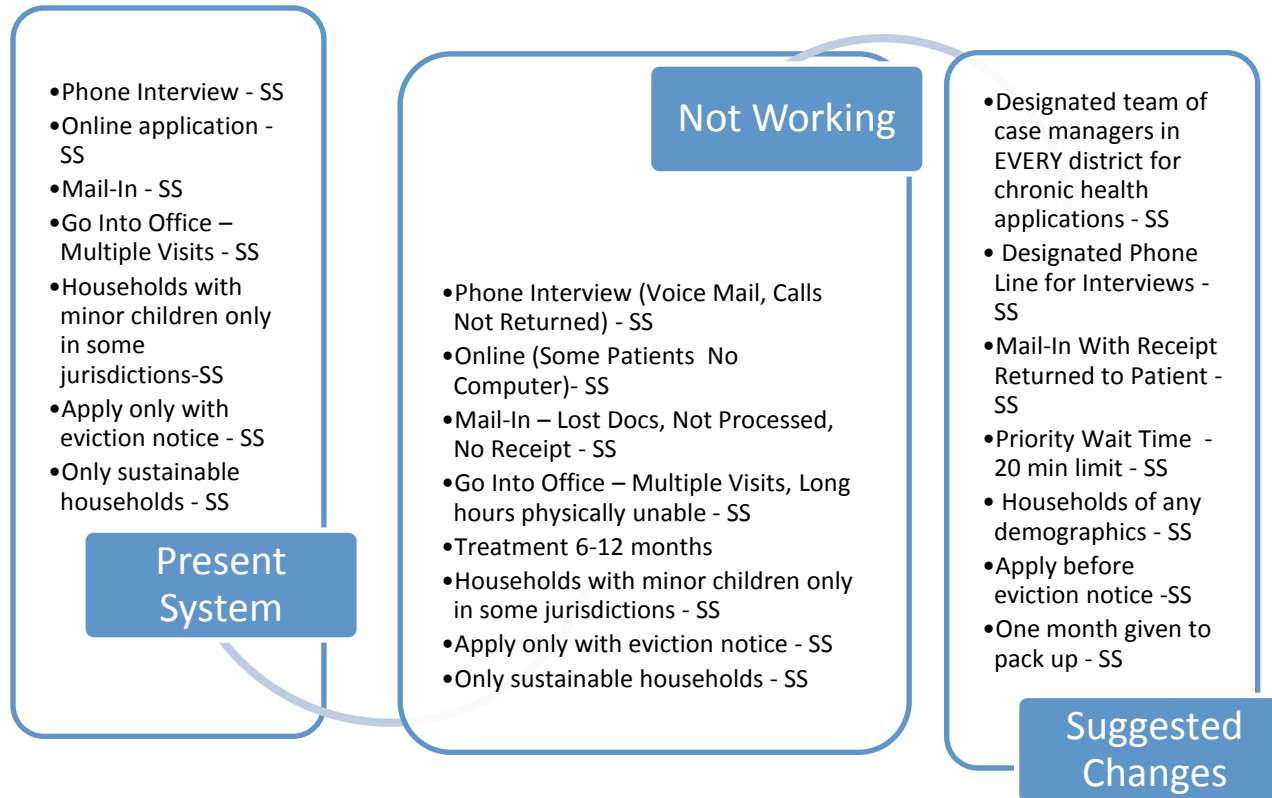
•Phone Interview - SS
•Online application - SS
•Mail-In - SS
•Go Into Office – Multiple Visits - SS
•Households with minor children only in some jurisdictions-SS
•Apply only with eviction notice - SS
•Only sustainable households - SS

Present System

Not Working

•Phone Interview (Voice Mail, Calls Not Returned) - SS
•Online (Some Patients No Computer)- SS
•Mail-In – Lost Docs, Not Processed, No Receipt - SS
•Go Into Office – Multiple Visits, Long hours physically unable - SS
•Treatment 6-12 months
•Households with minor children only in some jurisdictions - SS
•Apply only with eviction notice - SS
•Only sustainable households - SS

•Designated team of case managers in EVERY district for chronic health applications - SS
• Designated Phone Line for Interviews - SS
•Mail-In With Receipt Returned to Patient - SS
•Priority Wait Time - 20 min limit - SS
• Households of any demographics - SS
•Apply before eviction notice -SS
•One month given to pack up - SS

Suggested Changes